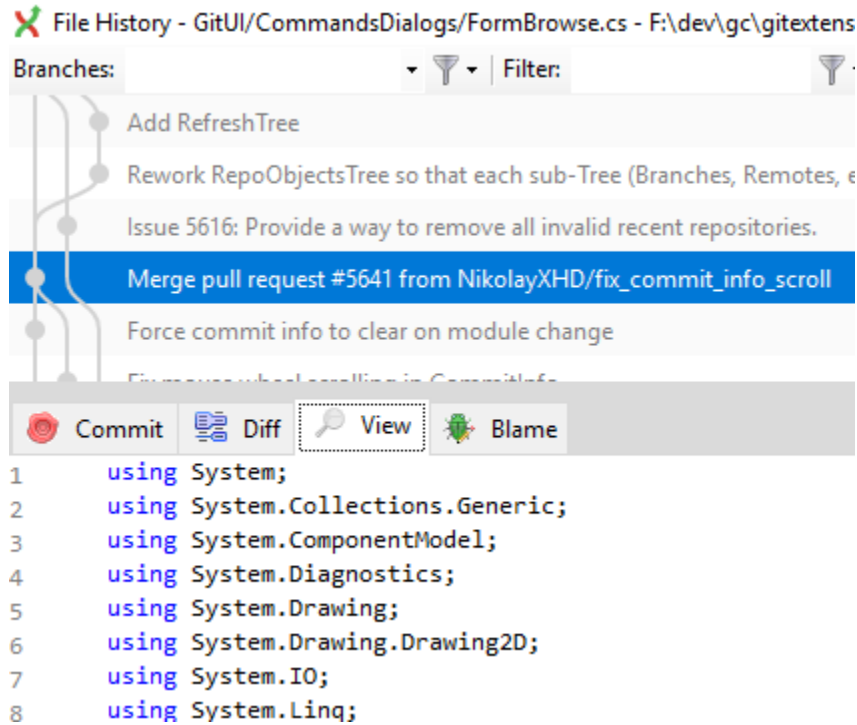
File History - GitUI/CommandsDialogs/FormBrowse.cs - F:\dev\gc\gitextens

Branches: Filter:

Add RefreshTree

Rework RepoObjectsTree so that each sub-Tree (Branches, Remotes, e

Issue 5616: Provide a way to remove all invalid recent repositories.

Merge pull request #5641 from NikolayXHD/fix_commit_info_scroll

Force commit info to clear on module change

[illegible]

Commit Diff View Blame

1 using System;
2 using System.Collections.Generic;
3 using System.ComponentModel;
4 using System.Diagnostics;
5 using System.Drawing;
6 using System.Drawing.Drawing2D;
7 using System.IO;
8 using System.Linq;